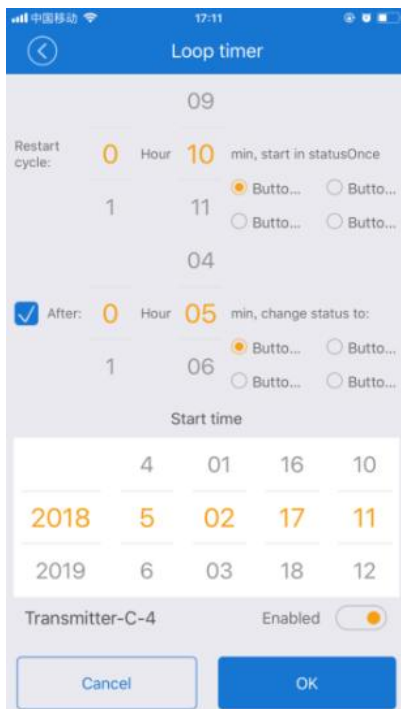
中国移动 17:11

Loop timer

09

Restart cycle: 0 Hour 10 min, start in statusOnce

1 11

Butto... Butto...

Butto... Butto...

04

After: 0 Hour 05 min, change status to:

1 06

Butto... Butto...

Butto... Butto...

Start time

| | 4 | 01 | 16 | 10 |
|---|---|---|---|---|
| 2018 | 5 | 02 | 17 | 11 |
| 2019 | 6 | 03 | 18 | 12 |

Transmitter-C-4 Enabled

Cancel OK